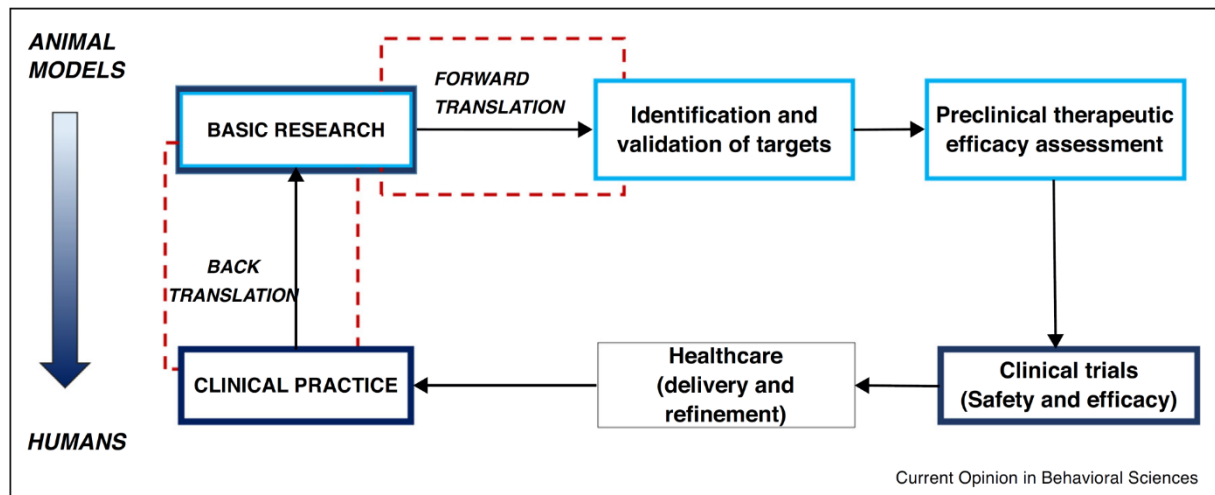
ANIMAL MODELS

BASIC RESEARCH

FORWARD TRANSLATION

Identification and validation of targets

Preclinical therapeutic efficacy assessment

BACK TRANSLATION

CLINICAL PRACTICE

Healthcare (delivery and refinement)

Clinical trials (Safety and efficacy)

HUMANS

Current Opinion in Behavioral Sciences